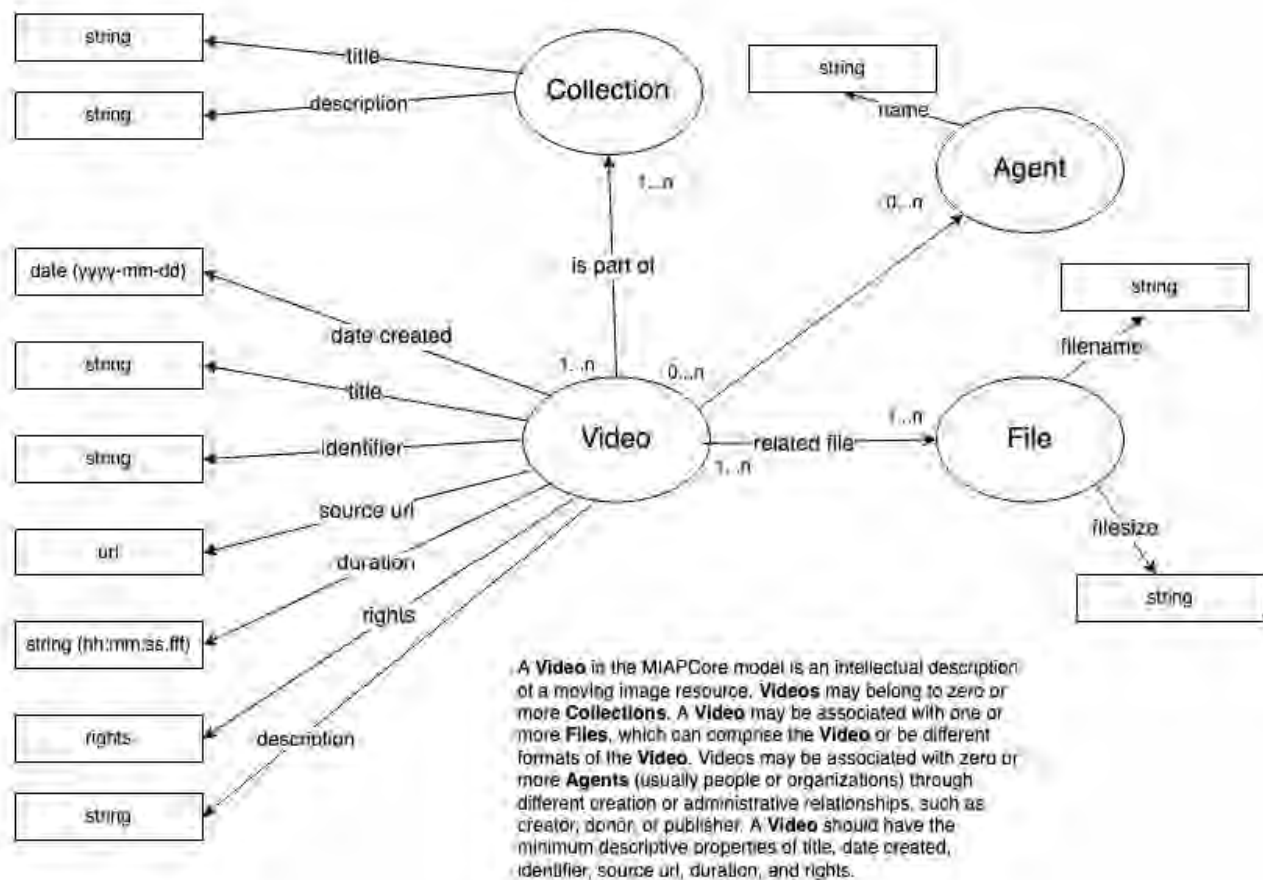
string

title

Collection

string

description

string

name

Agent

1...n

0...n

date (yyyy-mm-dd)

is part of

string

date created

string

filename

1...n

0...n

string

title

Video

File

related file

1...n

string

identifier

1...n

source url

filesize

url

duration

string

string (hh:mm:ss.fff)

rights

A **Video** in the MIAPCore model is an intellectual description of a moving image resource. **Videos** may belong to zero or more **Collections**. A **Video** may be associated with one or more **Files**, which can comprise the **Video** or be different formats of the **Video**. Videos may be associated with zero or more **Agents** (usually people or organizations) through different creation or administrative relationships, such as creator, donor, or publisher. A **Video** should have the minimum descriptive properties of title, date created, identifier, source url, duration, and rights.

rights

description

string